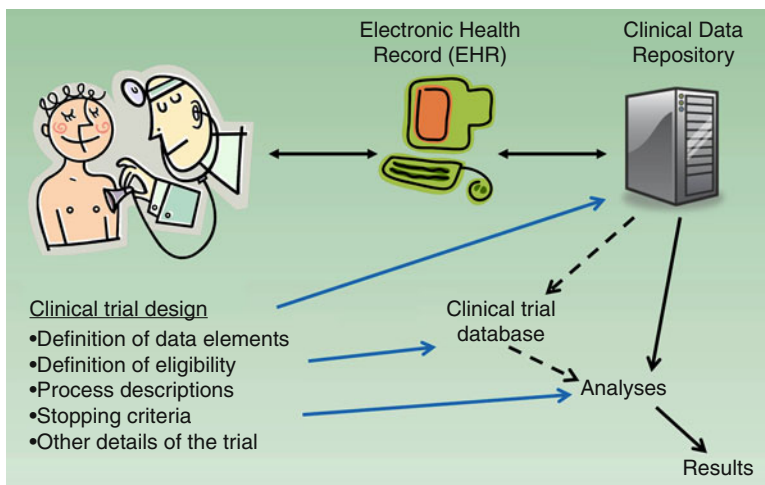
Electronic Health Record (EHR)

Clinical Data Repository

Clinical trial design
•Definition of data elements
•Definition of eligibility
•Process descriptions
•Stopping criteria
•Other details of the trial

Clinical trial database

Analyses

Results